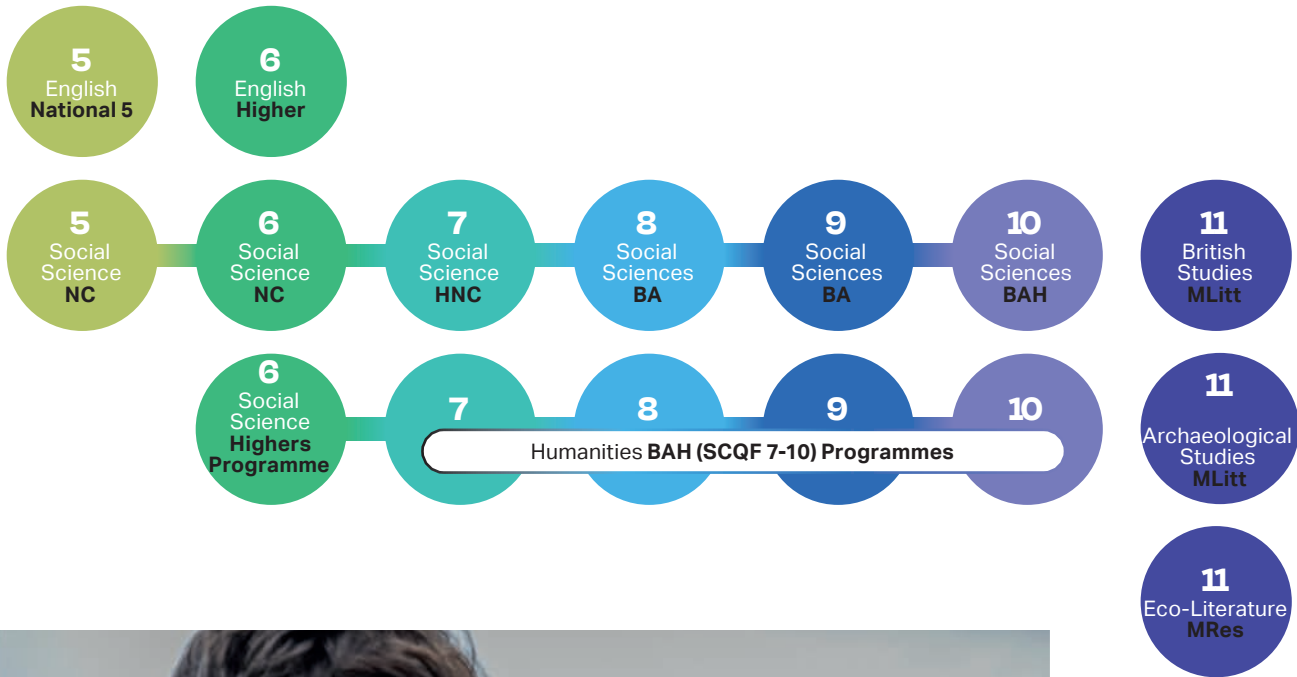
5
English
National 5

6
English
Higher

5
Social Science
NC

6
Social Science
NC

7
Social Science
HNC

8
Social Sciences
BA

9
Social Sciences
BA

10
Social Sciences
BAH

11
British Studies
MLitt

6
Social Science
Highers Programme

7

8

9

10

Humanities BAH (SCQF 7-10) Programmes

11
Archaeological Studies
MLitt

11
Eco-Literature
MRes